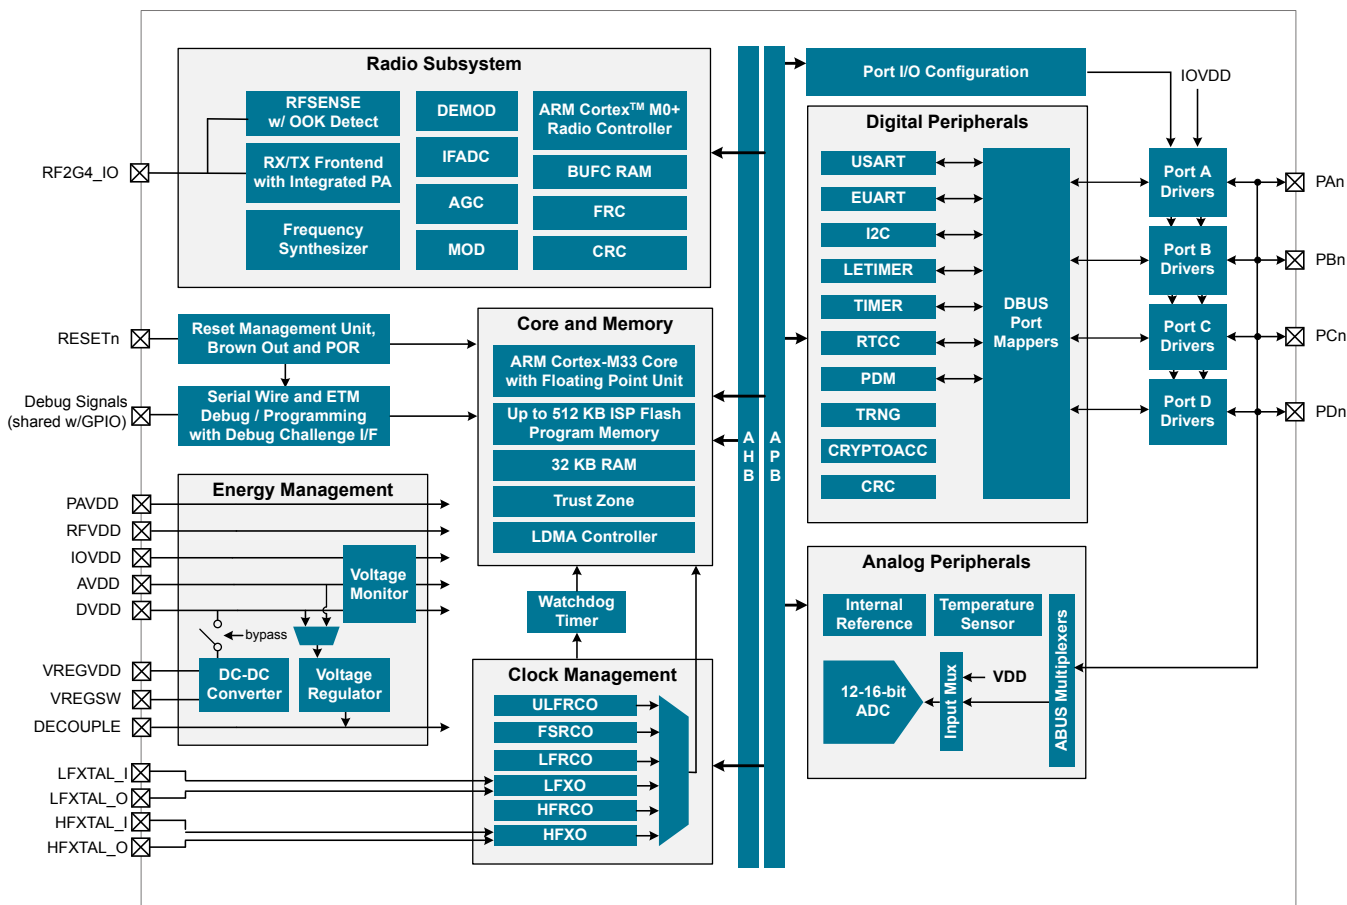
Radio Subsystem

RFSENSE w/ OOK Detect

RX/TX Frontend with Integrated PA

Frequency Synthesizer

DEMOD

IFADC

AGC

MOD

ARM Cortex™ M0+ Radio Controller

BUFC RAM

FRC

CRC

RF2G4_IO

Port I/O Configuration

IOVDD

Digital Peripherals

USART

EUART

I2C

LETIMER

TIMER

RTCC

PDM

TRNG

CRYPTOACC

CRC

DBUS Port Mappers

Port A Drivers

Port B Drivers

Port C Drivers

Port D Drivers

PAn

PBn

PCn

PDn

RESETn

Reset Management Unit, Brown Out and POR

Debug Signals (shared w/GPIO)

Serial Wire and ETM Debug / Programming with Debug Challenge I/F

Core and Memory

ARM Cortex-M33 Core with Floating Point Unit

Up to 512 KB ISP Flash Program Memory

32 KB RAM

Trust Zone

LDMA Controller

A H B

A P B

Energy Management

PAVDD

RFVDD

IOVDD

AVDD

DVDD

Voltage Monitor

bypass

VREGVDD

VREGSW

DECOUPLE

DC-DC Converter

Voltage Regulator

Watchdog Timer

Clock Management

ULFRCO

FSRCO

LFRCO

LFXO

HFRCO

HFXO

LFXTAL_I

LFXTAL_O

HFXTAL_I

HFXTAL_O

Analog Peripherals

Internal Reference

Temperature Sensor

12-16-bit ADC

Input Mux

VDD

ABUS Multiplexers